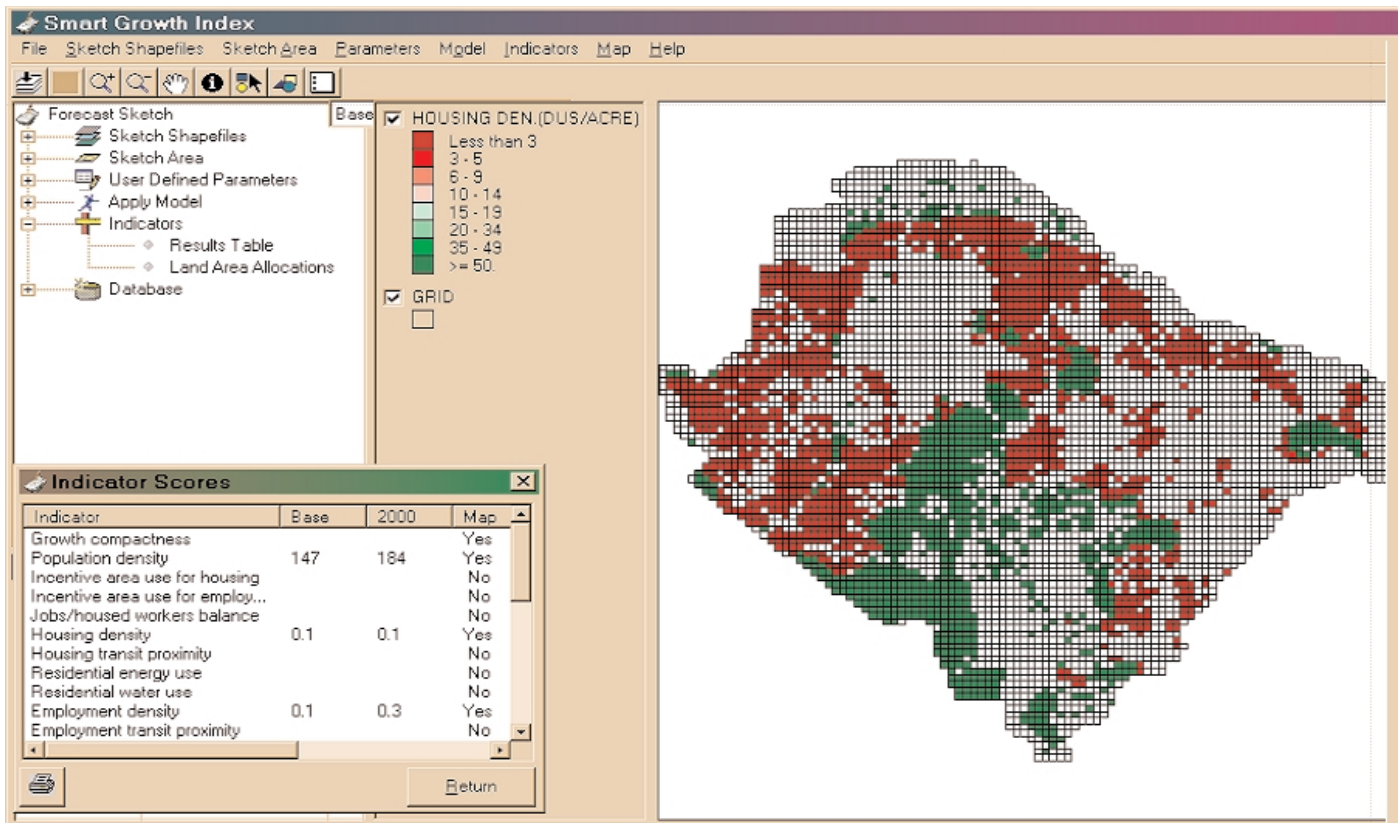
Smart Growth Index

File Sketch Shapefiles Sketch Area Parameters Model Indicators Map Help

Forecast Sketch
Base
Sketch Shapefiles
Sketch Area
User Defined Parameters
Apply Model
Indicators
Results Table
Land Area Allocations
Database

HOUSING DEN.(DUS/ACRE)
Less than 3
3 - 5
6 - 9
10 - 14
15 - 19
20 - 34
35 - 49
>= 50.

GRID

Indicator Scores

| Indicator | Base | 2000 | Map |
|---|---|---|---|
| Growth compactness | | | Yes |
| Population density | 147 | 184 | Yes |
| Incentive area use for housing | | | No |
| Incentive area use for employ... | | | No |
| Jobs/housed workers balance | | | No |
| Housing density | 0.1 | 0.1 | Yes |
| Housing transit proximity | | | No |
| Residential energy use | | | No |
| Residential water use | | | No |
| Employment density | 0.1 | 0.3 | Yes |
| Employment transit proximity | | | No |

Return